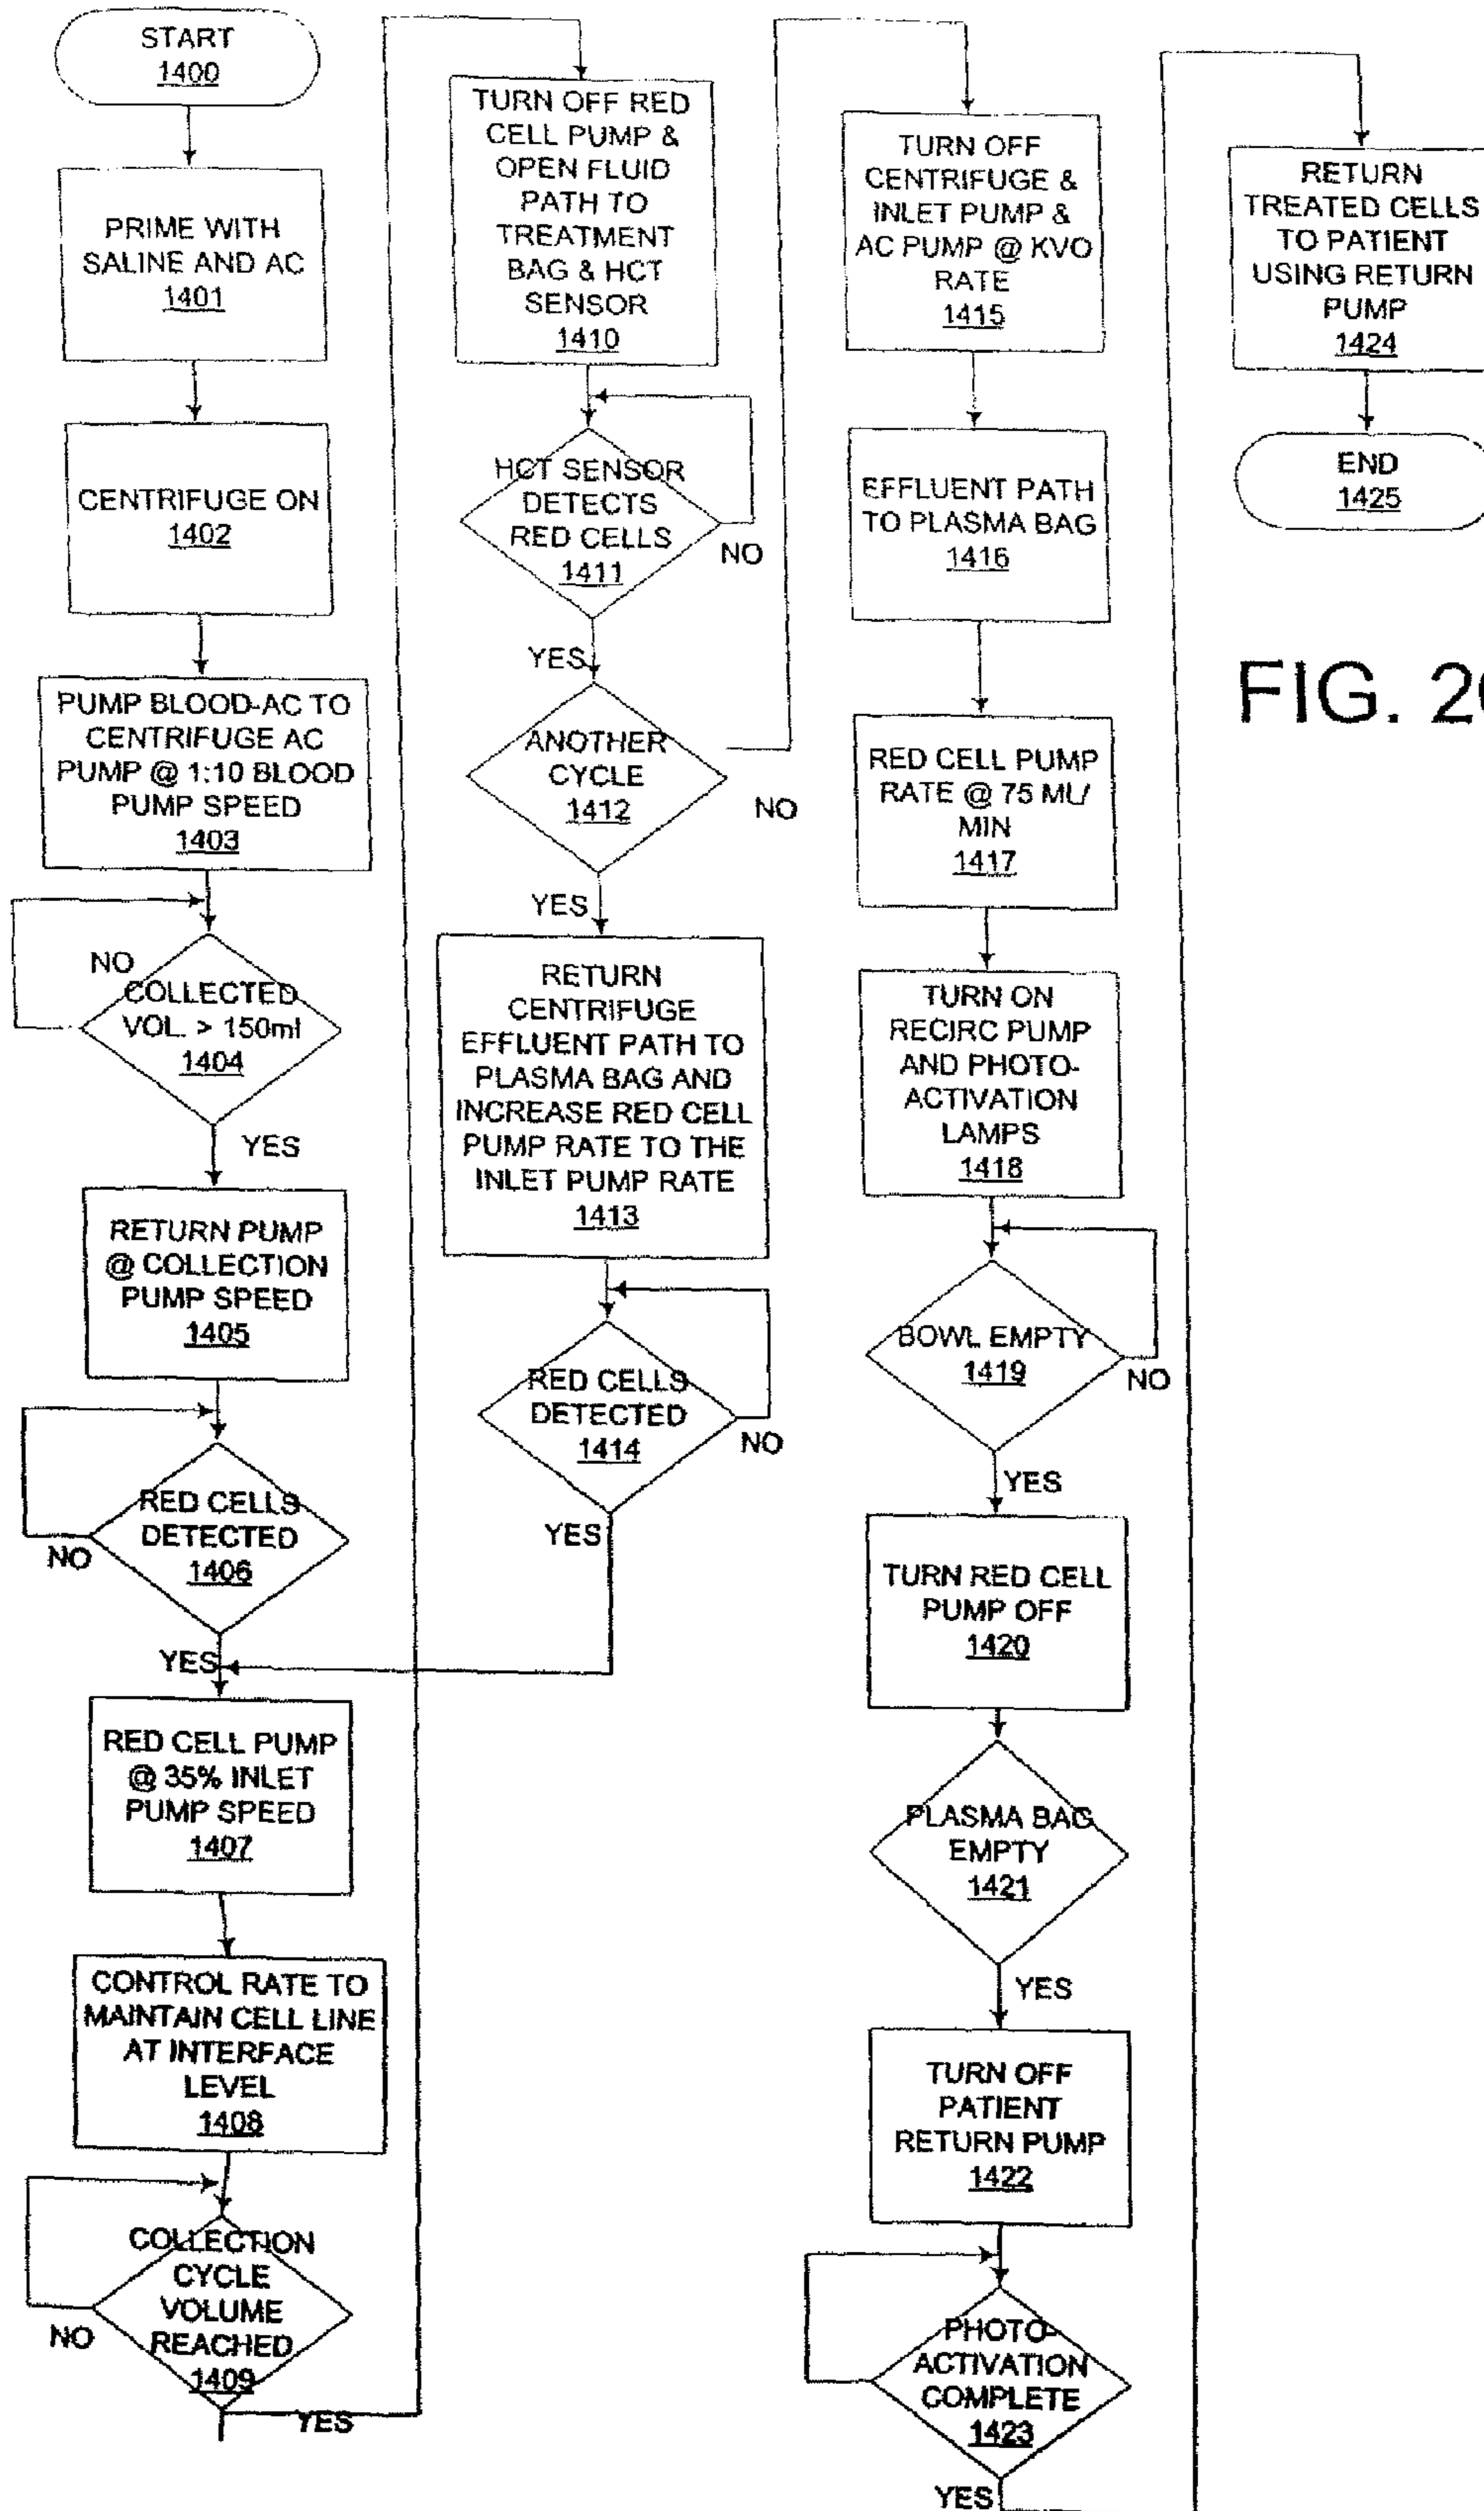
START
1400

PRIME WITH SALINE AND AC
1401

CENTRIFUGE ON
1402

PUMP BLOOD-AC TO CENTRIFUGE AC PUMP @ 1:10 BLOOD PUMP SPEED
1403

NO

COLLECTED VOL. > 150ml
1404

YES

RETURN PUMP @ COLLECTION PUMP SPEED
1405

RED CELLS DETECTED
1406

NO

YES

RED CELL PUMP @ 35% INLET PUMP SPEED
1407

CONTROL RATE TO MAINTAIN CELL LINE AT INTERFACE LEVEL
1408

COLLECTION CYCLE VOLUME REACHED
1409

NO

YES

TURN OFF RED CELL PUMP & OPEN FLUID PATH TO TREATMENT BAG & HCT SENSOR
1410

HCT SENSOR DETECTS RED CELLS
1411

NO

YES

ANOTHER CYCLE
1412

NO

YES

RETURN CENTRIFUGE EFFLUENT PATH TO PLASMA BAG AND INCREASE RED CELL PUMP RATE TO THE INLET PUMP RATE
1413

RED CELLS DETECTED
1414

NO

YES

TURN OFF CENTRIFUGE & INLET PUMP & AC PUMP @ KVO RATE
1415

EFFLUENT PATH TO PLASMA BAG
1416

RED CELL PUMP RATE @ 75 ML/ MIN
1417

TURN ON RECIRC PUMP AND PHOTO-ACTIVATION LAMPS
1418

BOWL EMPTY
1419

NO

YES

TURN RED CELL PUMP OFF
1420

PLASMA BAG EMPTY
1421

YES

TURN OFF PATIENT RETURN PUMP
1422

PHOTO-ACTIVATION COMPLETE
1423

YES

RETURN TREATED CELLS TO PATIENT USING RETURN PUMP
1424

END
1425

FIG. 2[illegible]